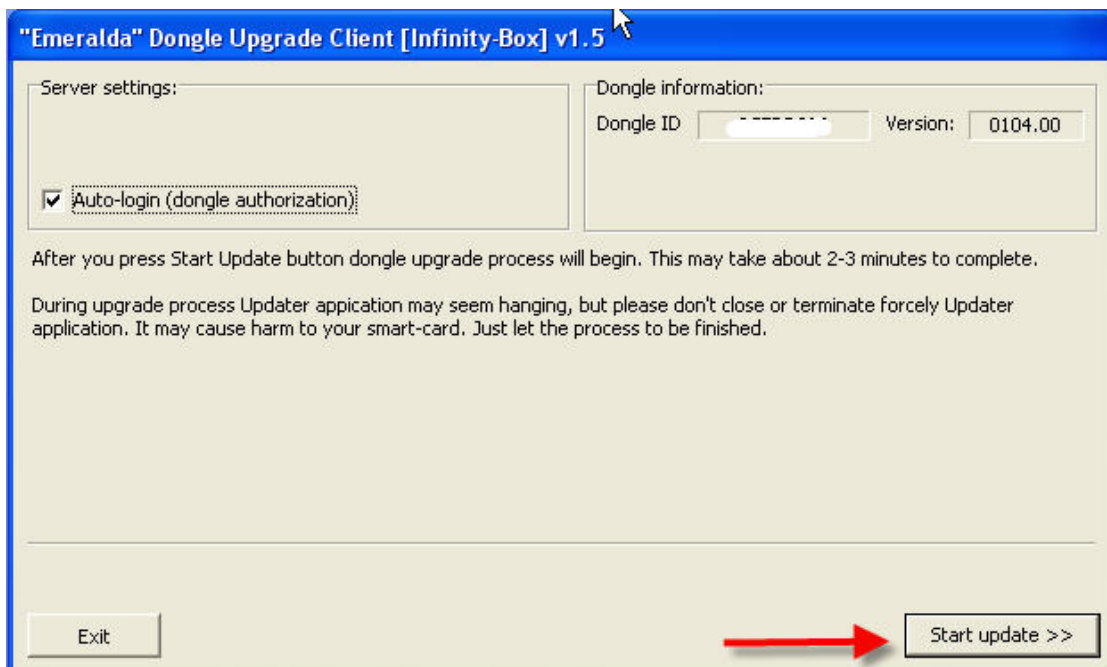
"Emeralda" Dongle Upgrade Client [Infinity-Box] v1.5

Server settings:

Auto-login (dongle authorization)

Dongle information:

Dongle ID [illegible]

Version: 0104.00

After you press Start Update button dongle upgrade process will begin. This may take about 2-3 minutes to complete.

During upgrade process Updater appication may seem hanging, but please don't close or terminate forcely Updater application. It may cause harm to your smart-card. Just let the process to be finished.

Exit

Start update >>